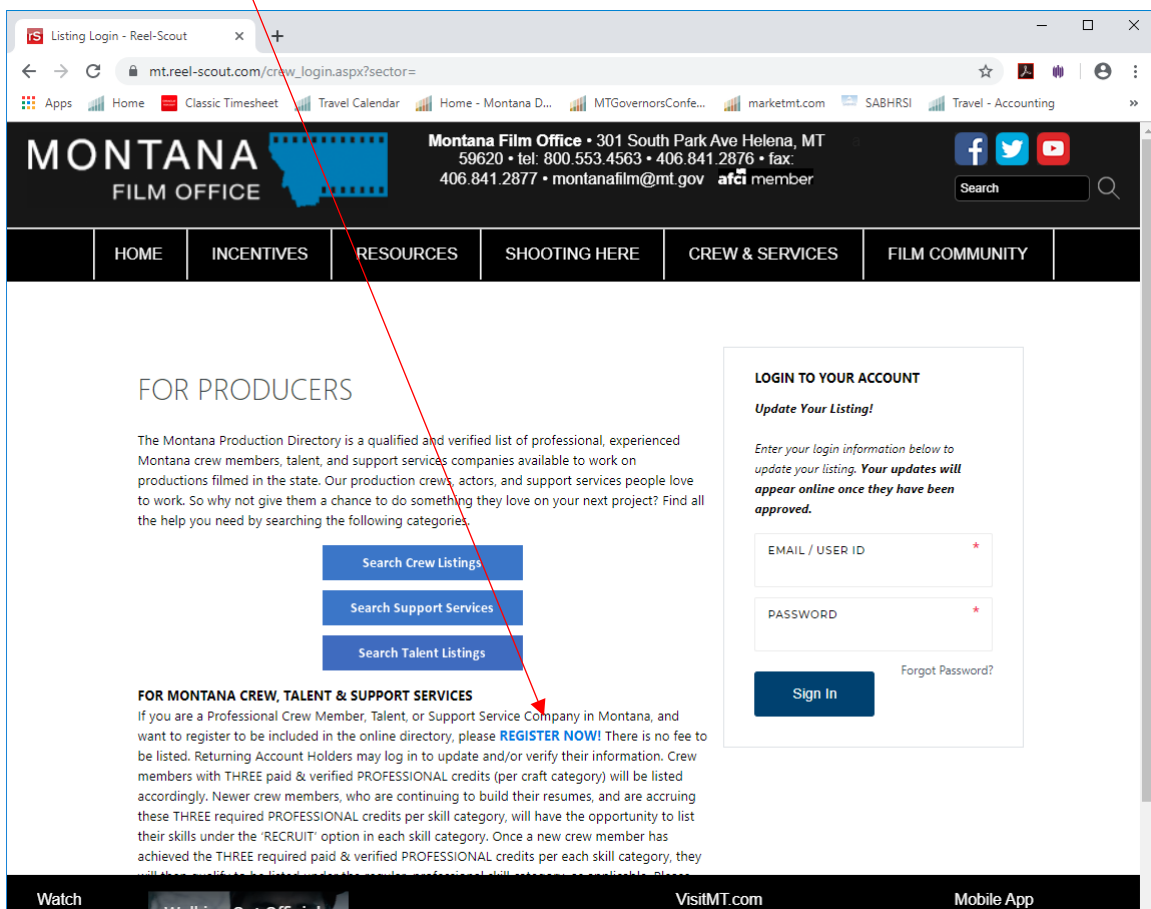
rS Listing Login - Reel-Scout ×
+
mt.reel-scout.com/crew_login.aspx?sector=
Apps Home Classic Timesheet Travel Calendar Home - Montana D... MTGovernorsConfe... marketmt.com SABHRSI Travel - Accounting »

MONTANA FILM OFFICE

**Montana Film Office** • 301 South Park Ave Helena, MT 59620 • tel: 800.553.4563 • 406.841.2876 • fax: 406.841.2877 • montanafilm@mt.gov afci member

Search

HOME INCENTIVES RESOURCES SHOOTING HERE CREW & SERVICES FILM COMMUNITY

FOR PRODUCERS

The Montana Production Directory is a qualified and verified list of professional, experienced Montana crew members, talent, and support services companies available to work on productions filmed in the state. Our production crews, actors, and support services people love to work. So why not give them a chance to do something they love on your next project? Find all the help you need by searching the following categories.

Search Crew Listings

Search Support Services

Search Talent Listings

**FOR MONTANA CREW, TALENT & SUPPORT SERVICES**

If you are a Professional Crew Member, Talent, or Support Service Company in Montana, and want to register to be included in the online directory, please **REGISTER NOW!** There is no fee to be listed. Returning Account Holders may log in to update and/or verify their information. Crew members with THREE paid & verified PROFESSIONAL credits (per craft category) will be listed accordingly. Newer crew members, who are continuing to build their resumes, and are accruing these THREE required PROFESSIONAL credits per skill category, will have the opportunity to list their skills under the 'RECRUIT' option in each skill category. Once a new crew member has achieved the THREE required paid & verified PROFESSIONAL credits per each skill category, they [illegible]

**LOGIN TO YOUR ACCOUNT**

***Update Your Listing!***

*Enter your login information below to update your listing.* ***Your updates will appear online once they have been approved.***

EMAIL / USER ID *

PASSWORD *

Forgot Password?

Sign In

Watch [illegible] VisitMT.com Mobile App